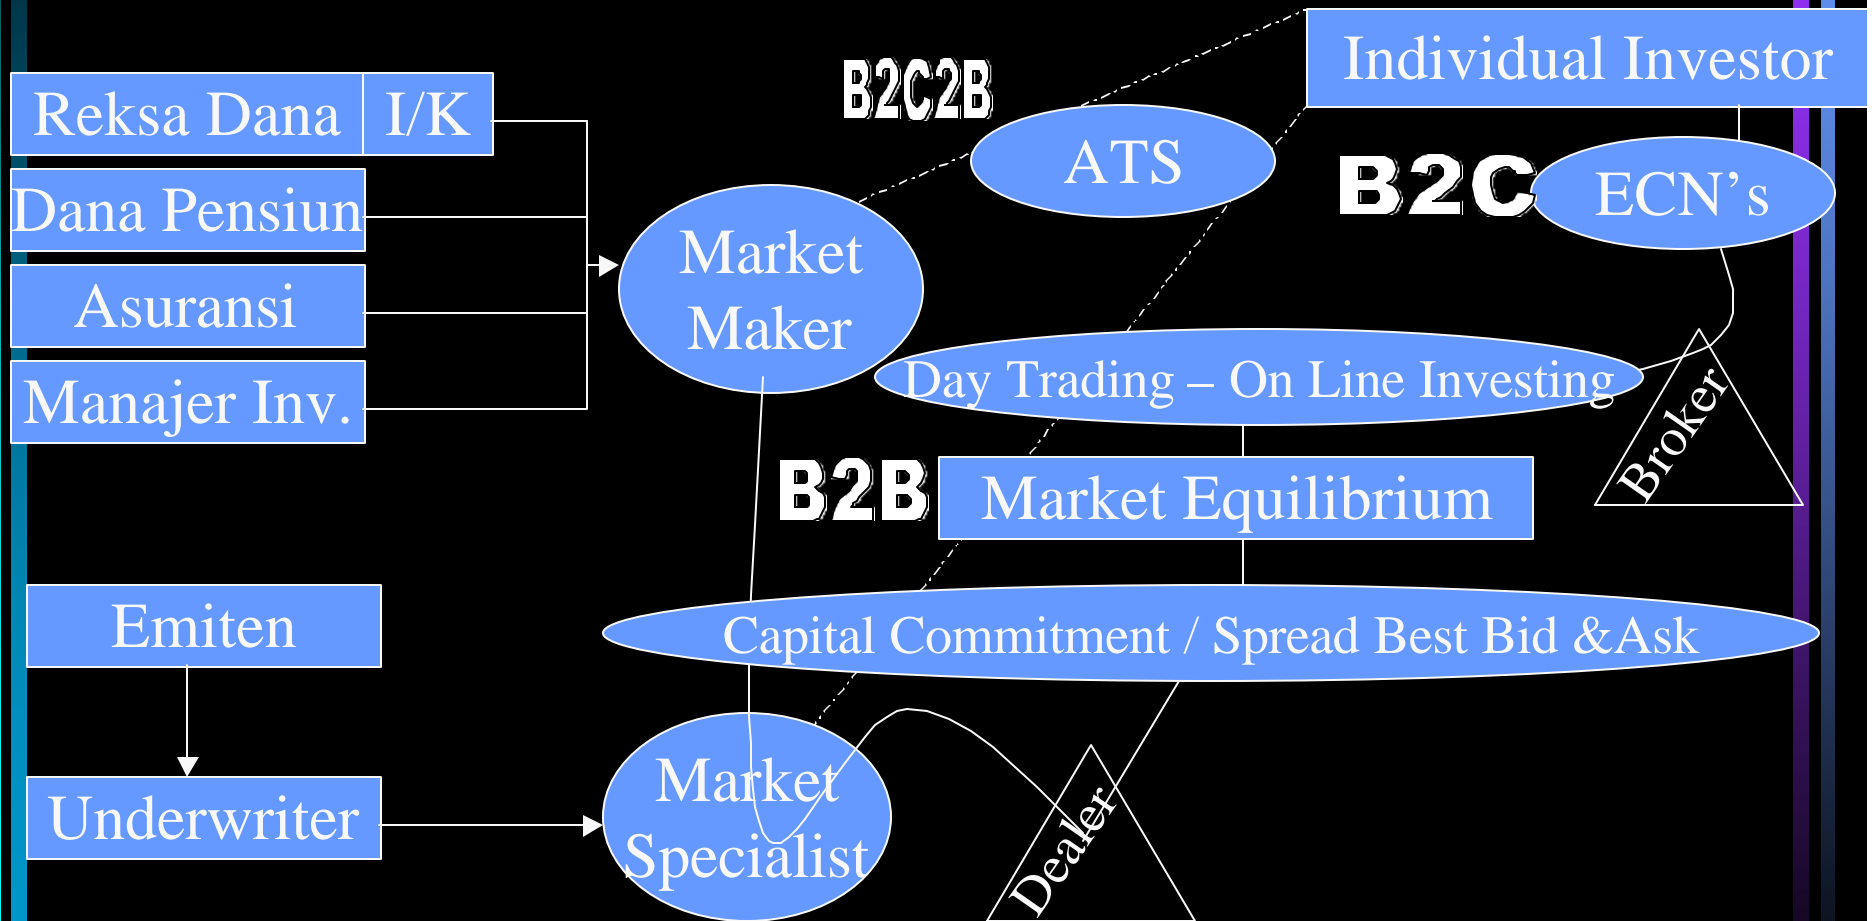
Reksa Dana

I/K

Dana Pensiun

Asuransi

Manajer Inv.

B2C2B

ATS

Individual Investor

B2C

ECN's

Market Maker

Day Trading – On Line Investing

Broker

B2B

Market Equilibrium

Emiten

Capital Commitment / Spread Best Bid &Ask

Underwriter

Market Specialist

Dealer